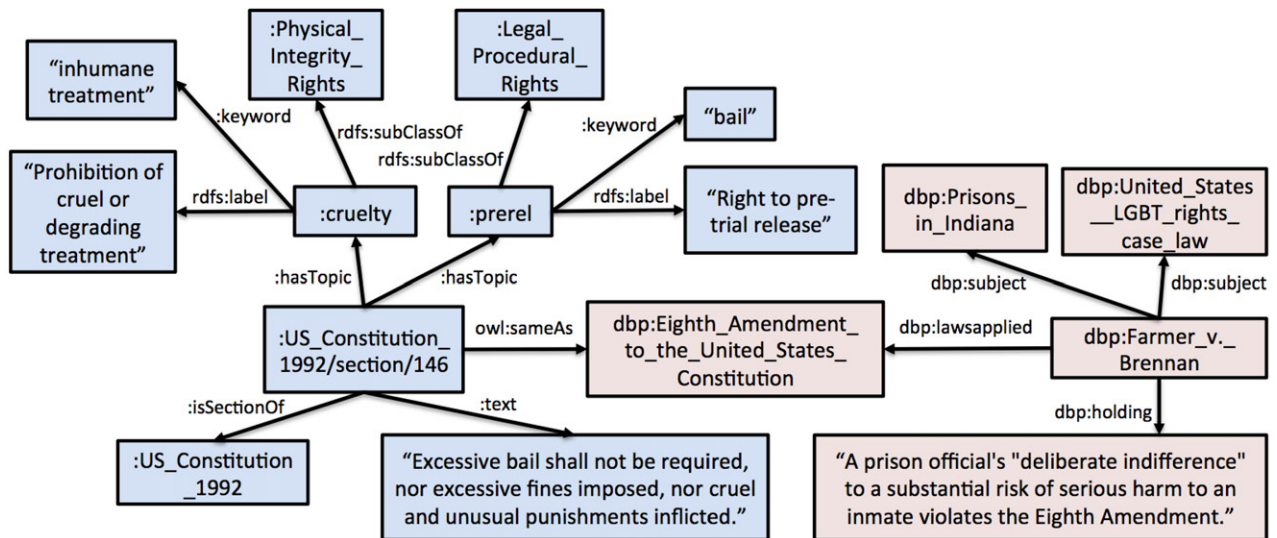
:Physical_ Integrity_ Rights

:Legal_ Procedural_ Rights

"inhumane treatment"

:keyword

rdfs:subClassOf

rdfs:subClassOf

:keyword

"bail"

"Prohibition of cruel or degrading treatment"

rdfs:label

:cruelty

:prerel

rdfs:label

"Right to pre-trial release"

dbp:Prisons_ in_Indiana

dbp:United_States __LGBT_rights_ case_law

:hasTopic

:hasTopic

dbp:subject

dbp:subject

:US_Constitution_ 1992/section/146

owl:sameAs

dbp:Eighth_Amendment_ to_the_United_States_ Constitution

dbp:lawsapplied

dbp:Farmer_v._ Brennan

:isSectionOf

:text

dbp:holding

:US_Constitution _1992

"Excessive bail shall not be required, nor excessive fines imposed, nor cruel and unusual punishments inflicted."

"A prison official's "deliberate indifference" to a substantial risk of serious harm to an inmate violates the Eighth Amendment."